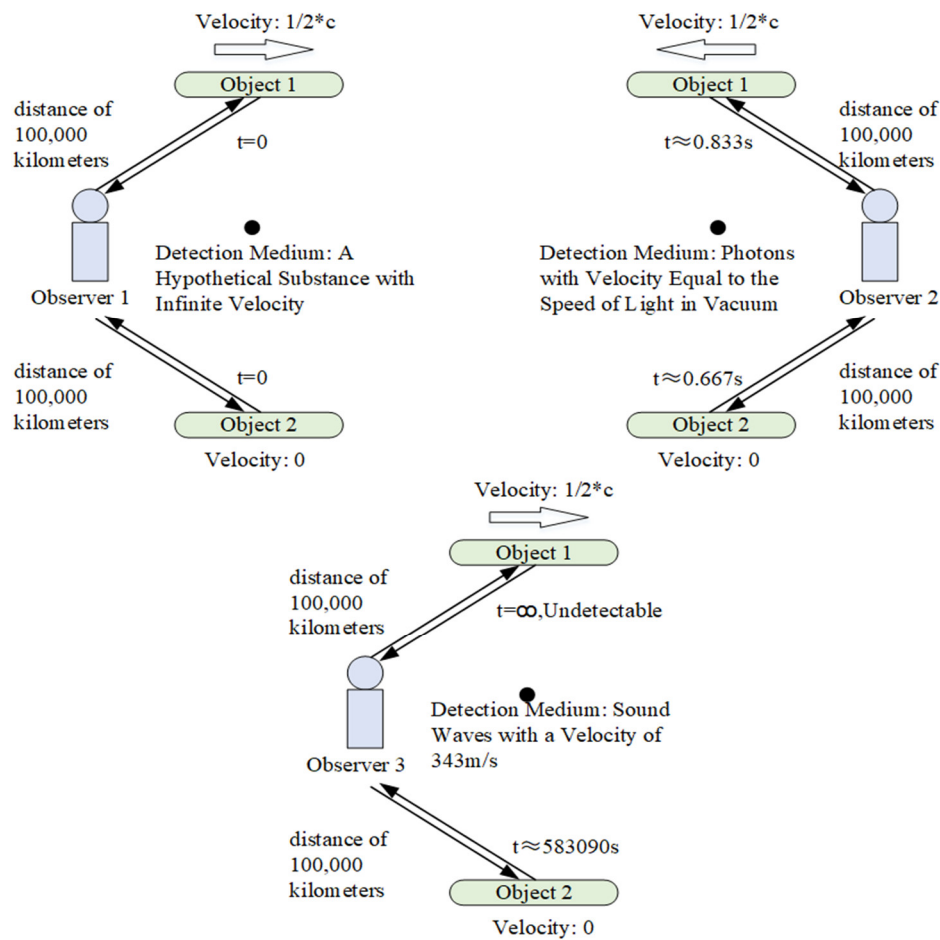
Velocity: 1/2*c

Object 1

distance of 100,000 kilometers

t=0

Detection Medium: A Hypothetical Substance with Infinite Velocity

Observer 1

distance of 100,000 kilometers

t=0

Object 2

Velocity: 0

Velocity: 1/2*c

Object 1

distance of 100,000 kilometers

t≈0.833s

Detection Medium: Photons with Velocity Equal to the Speed of Light in Vacuum

Observer 2

distance of 100,000 kilometers

t≈0.667s

Object 2

Velocity: 0

Velocity: 1/2*c

Object 1

distance of 100,000 kilometers

t=∞,Undetectable

Detection Medium: Sound Waves with a Velocity of 343m/s

Observer 3

distance of 100,000 kilometers

t≈583090s

Object 2

Velocity: 0